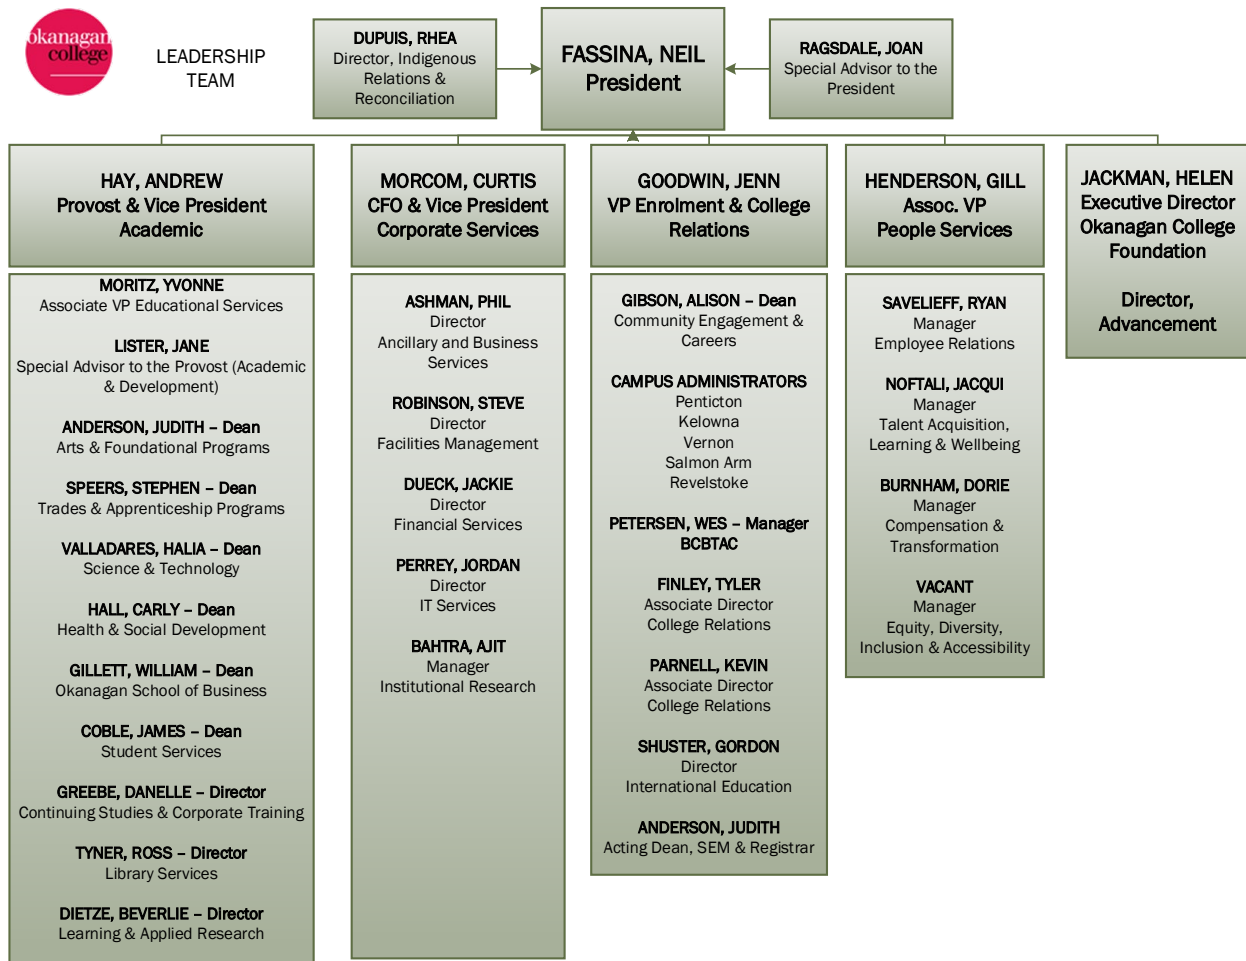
okanagan college

LEADERSHIP TEAM

DUPUIS, RHEA
Director, Indigenous Relations & Reconciliation

FASSINA, NEIL
President

RAGSDALE, JOAN
Special Advisor to the President

HAY, ANDREW
Provost & Vice President Academic

MORCOM, CURTIS
CFO & Vice President Corporate Services

GOODWIN, JENN
VP Enrolment & College Relations

HENDERSON, GILL
Assoc. VP
People Services

JACKMAN, HELEN
Executive Director Okanagan College Foundation

Director, Advancement

MORITZ, YVONNE
Associate VP Educational Services

LISTER, JANE
Special Advisor to the Provost (Academic & Development)

ANDERSON, JUDITH – Dean
Arts & Foundational Programs

SPEERS, STEPHEN – Dean
Trades & Apprenticeship Programs

VALLADARES, HALIA – Dean
Science & Technology

HALL, CARLY – Dean
Health & Social Development

GILLETT, WILLIAM – Dean
Okanagan School of Business

COBLE, JAMES – Dean
Student Services

GREEBE, DANELLE – Director
Continuing Studies & Corporate Training

TYNER, ROSS – Director
Library Services

DIETZE, BEVERLIE – Director
Learning & Applied Research

ASHMAN, PHIL
Director
Ancillary and Business Services

ROBINSON, STEVE
Director
Facilities Management

DUECK, JACKIE
Director
Financial Services

PERREY, JORDAN
Director
IT Services

BAHTRA, AJIT
Manager
Institutional Research

GIBSON, ALISON – Dean
Community Engagement & Careers

CAMPUS ADMINISTRATORS
Penticton
Kelowna
Vernon
Salmon Arm
Revelstoke

PETERSEN, WES – Manager
BCBTAC

FINLEY, TYLER
Associate Director
College Relations

PARNELL, KEVIN
Associate Director
College Relations

SHUSTER, GORDON
Director
International Education

ANDERSON, JUDITH
Acting Dean, SEM & Registrar

SAVELIEFF, RYAN
Manager
Employee Relations

NOFTALI, JACQUI
Manager
Talent Acquisition, Learning & Wellbeing

BURNHAM, DORIE
Manager
Compensation & Transformation

VACANT
Manager
Equity, Diversity, Inclusion & Accessibility